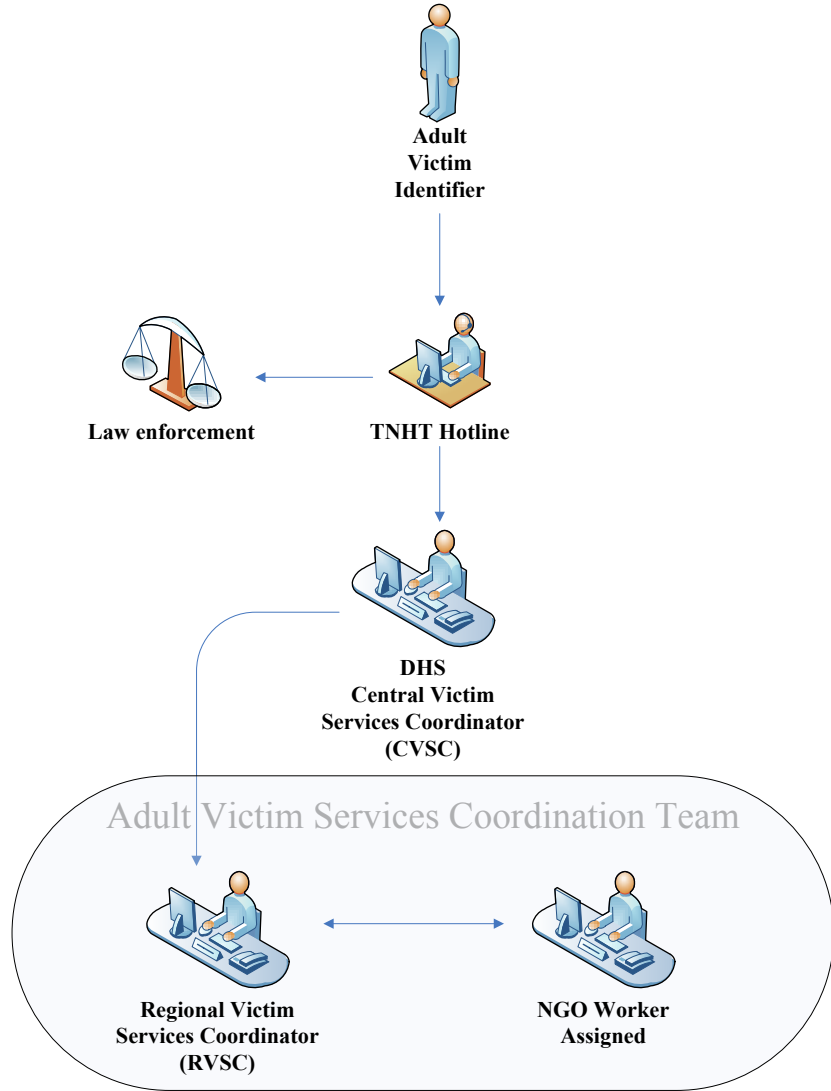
Adult Victim Identifier

Law enforcement

TNHT Hotline

DHS Central Victim Services Coordinator (CVSC)

Adult Victim Services Coordination Team

Regional Victim Services Coordinator (RVSC)

NGO Worker Assigned